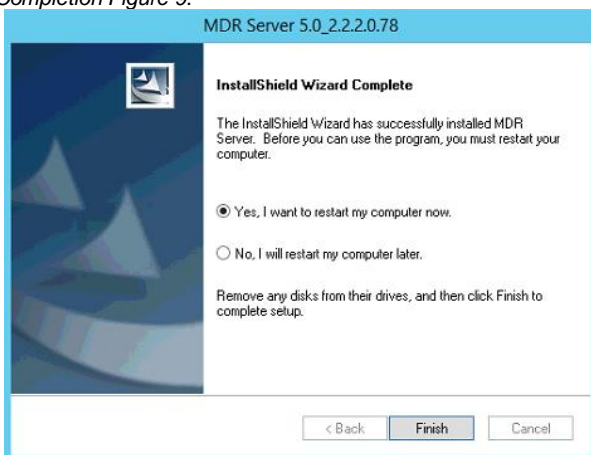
Completion Figure 9.

MDR Server 5.0_2.2.2.0.78

InstallShield Wizard Complete

The InstallShield Wizard has successfully installed MDR Server. Before you can use the program, you must restart your computer.

Yes, I want to restart my computer now.

No, I will restart my computer later.

Remove any disks from their drives, and then click Finish to complete setup.

< Back
Finish
Cancel